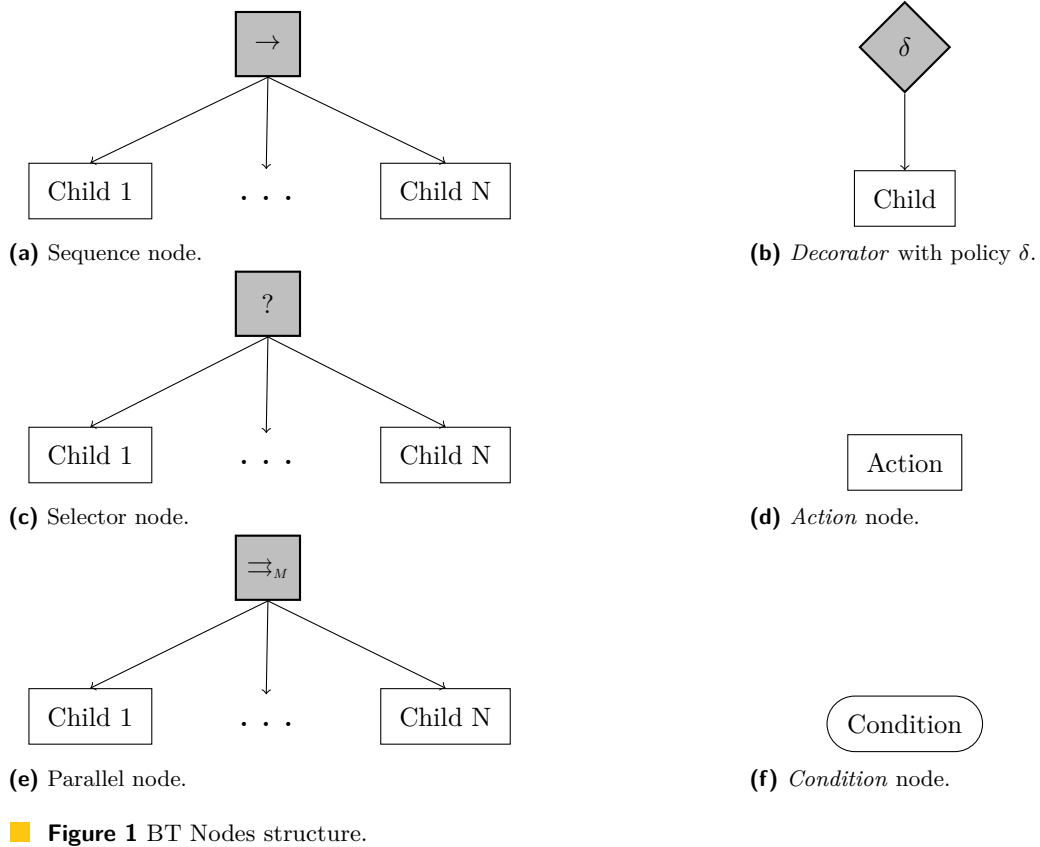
$\rightarrow$

Child 1 . . . Child N

**(a)** Sequence node.

$\delta$

Child

**(b)** *Decorator* with policy $\delta$.

?

Child 1 . . . Child N

**(c)** Selector node.

Action

**(d)** *Action* node.

$\rightrightarrows_M$

Child 1 . . . Child N

**(e)** Parallel node.

Condition

**(f)** *Condition* node.

**Figure 1** BT Nodes structure.